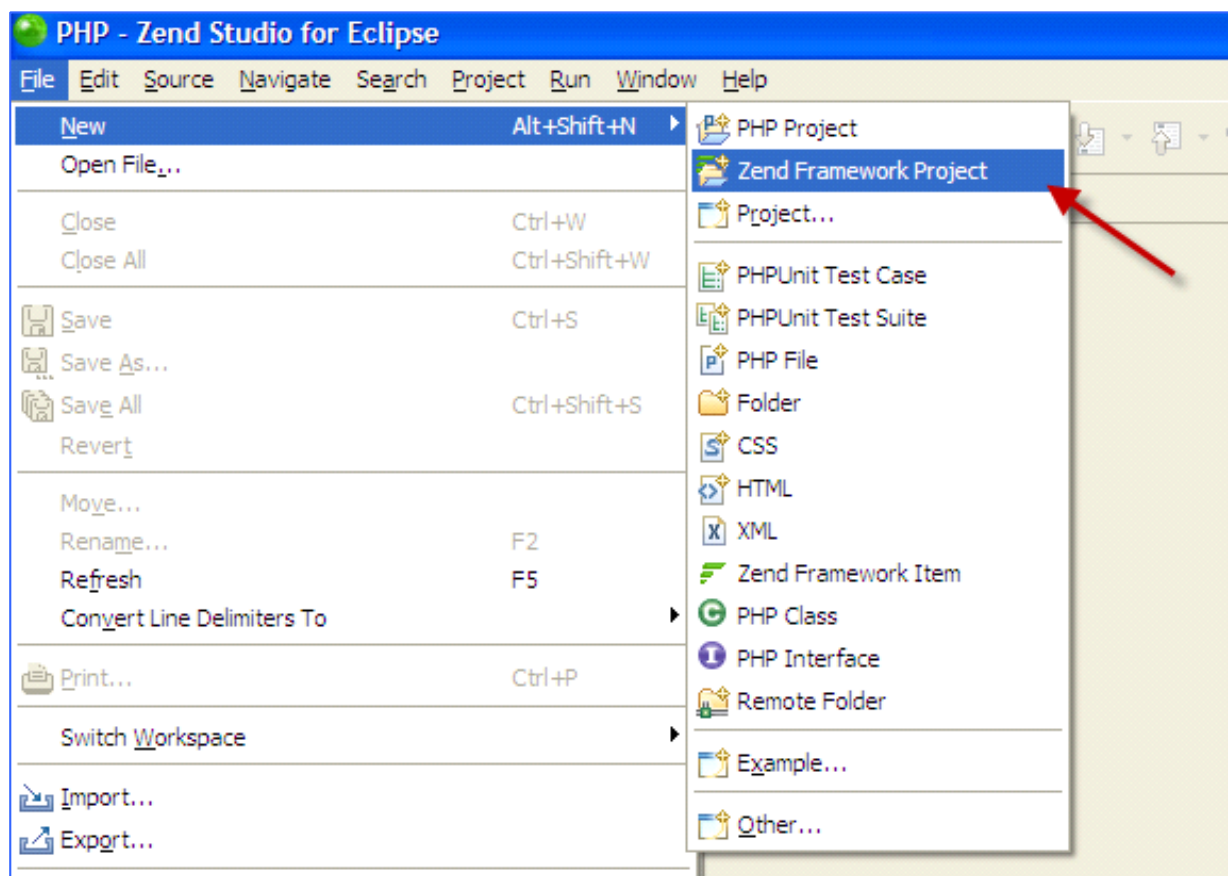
PHP - Zend Studio for Eclipse

File Edit Source Navigate Search Project Run Window Help

New Alt+Shift+N
Open File...
Close Ctrl+W
Close All Ctrl+Shift+W
Save Ctrl+S
Save As...
Save All Ctrl+Shift+S
Revert
Move...
Rename... F2
Refresh F5
Convert Line Delimiters To
Print... Ctrl+P
Switch Workspace
Import...
Export...

PHP Project
Zend Framework Project
Project...
PHPUnit Test Case
PHPUnit Test Suite
PHP File
Folder
CSS
HTML
XML
Zend Framework Item
PHP Class
PHP Interface
Remote Folder
Example...
Other...